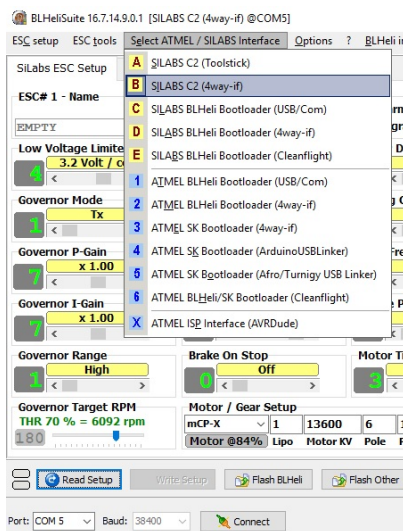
BLHeliSuite 16.7.14.9.0.1 [SILABS C2 (4way-if) @COM5]

ESC setup ESC tools Select ATMEL / SILABS Interface Options ? BLHeli i

SiLabs ESC Setup

ESC# 1 - Name

EMPTY

Low Voltage Limite

3.2 Volt / c

4

Governor Mode

Tx

1

Governor P-Gain

x 1.00

7

Governor I-Gain

x 1.00

7

A SILABS C2 (Toolstick)
B SILABS C2 (4way-if)
C SILABS BLHeli Bootloader (USB/Com)
D SILABS BLHeli Bootloader (4way-if)
E SILABS BLHeli Bootloader (Cleanflight)
1 ATMEL BLHeli Bootloader (USB/Com)
2 ATMEL BLHeli Bootloader (4way-if)
3 ATMEL SK Bootloader (4way-if)
4 ATMEL SK Bootloader (ArduinoUSBLinker)
5 ATMEL SK Bootloader (Afro/Turnigy USB Linker)
6 ATMEL BLHeli/SK Bootloader (Cleanflight)
X ATMEL ISP Interface (AVRDude)

Governor Range

High

1

Brake On Stop

Off

0

Motor Ti

3

Governor Target RPM

THR 70 % = 6092 rpm

180

Motor / Gear Setup

mCP-X 1 13600 6

Motor @84% Lipo Motor KV Pole

Read Setup Write Setup Flash BLHeli Flash Other

Port: COM 5 Baud: 38400 Connect